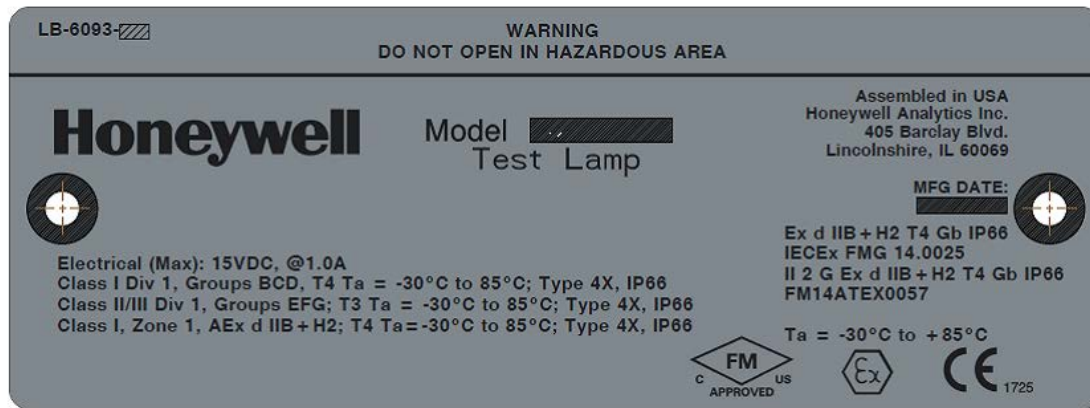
LB-6093-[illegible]

WARNING
DO NOT OPEN IN HAZARDOUS AREA

Honeywell

Model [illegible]
Test Lamp

Assembled in USA
Honeywell Analytics Inc.
405 Barclay Blvd.
Lincolnshire, IL 60069

MFG DATE:
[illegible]

Ex d IIB + H2 T4 Gb IP66
IECEx FMG 14.0025
II 2 G Ex d IIB + H2 T4 Gb IP66
FM14ATEX0057

Electrical (Max): 15VDC, @1.0A
Class I Div 1, Groups BCD, T4 Ta = -30°C to 85°C; Type 4X, IP66
Class II/III Div 1, Groups EFG; T3 Ta = -30°C to 85°C; Type 4X, IP66
Class I, Zone 1, AEx d IIB + H2; T4 Ta = -30°C to 85°C; Type 4X, IP66

Ta = -30°C to +85°C

FM
C US
APPROVED

Ex

CE 1725